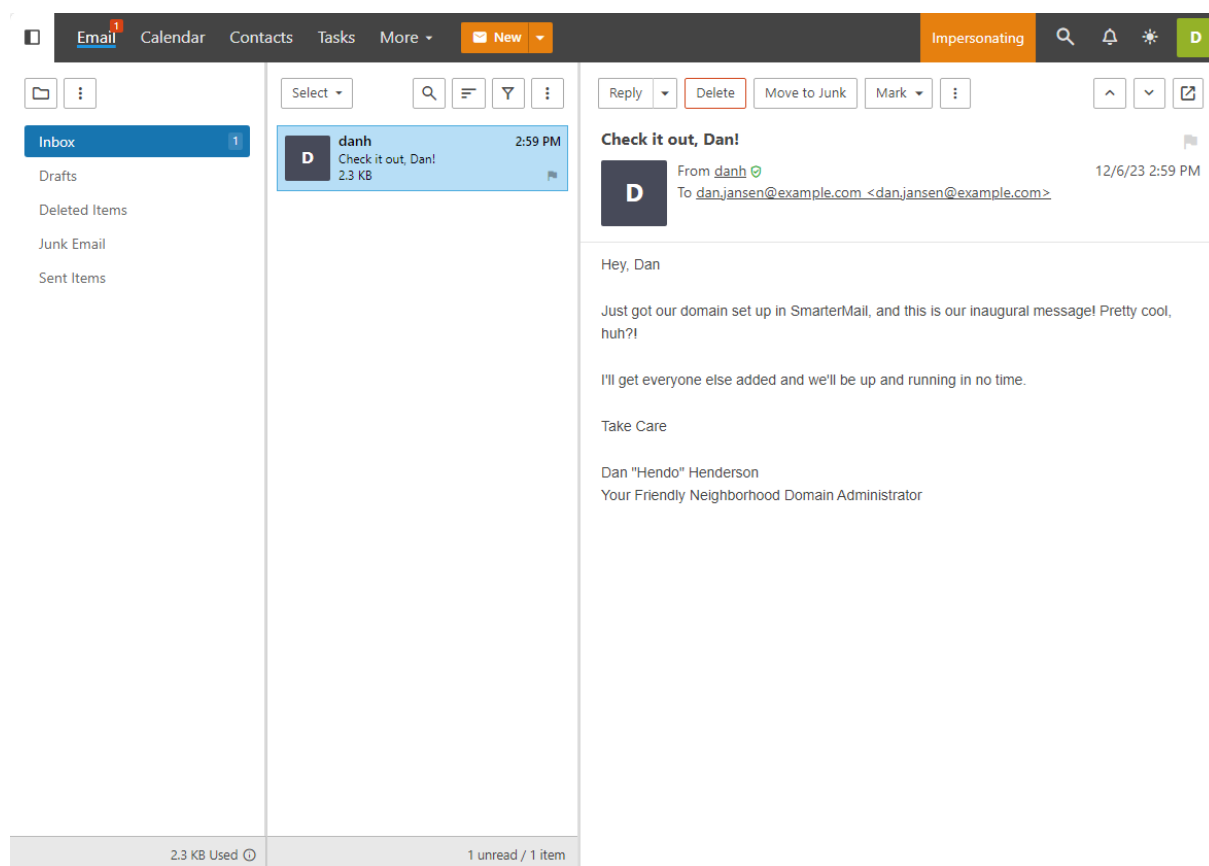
Email 1 Calendar Contacts Tasks More New Impersonating D

Select

Inbox 1
Drafts
Deleted Items
Junk Email
Sent Items

D danh 2:59 PM
Check it out, Dan!
2.3 KB

Reply Delete Move to Junk Mark

Check it out, Dan!

D
From danh
To dan.jansen@example.com <dan.jansen@example.com>
12/6/23 2:59 PM

Hey, Dan

Just got our domain set up in SmarterMail, and this is our inaugural message! Pretty cool, huh?!

I'll get everyone else added and we'll be up and running in no time.

Take Care

Dan "Hendo" Henderson
Your Friendly Neighborhood Domain Administrator

2.3 KB Used

1 unread / 1 item